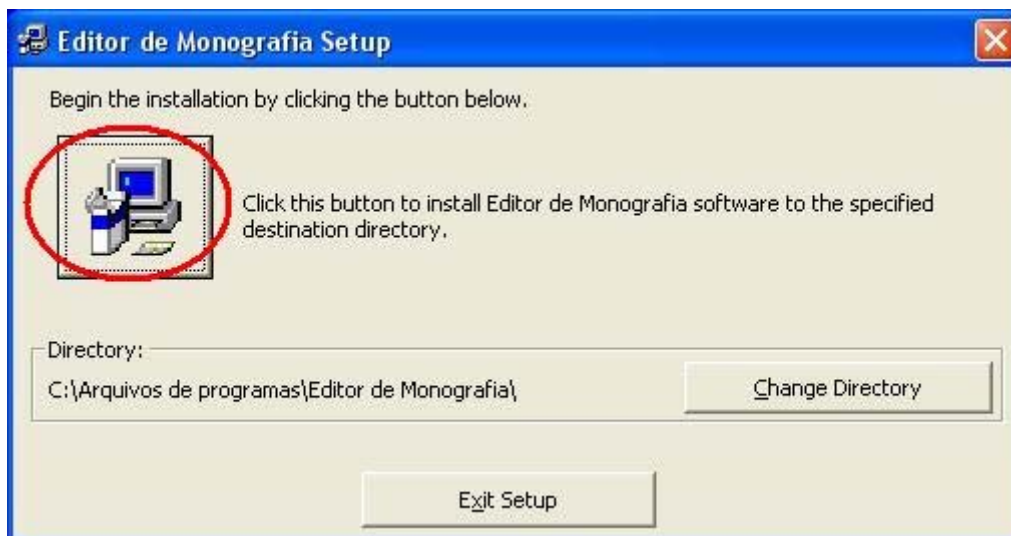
Editor de Monografia Setup

Begin the installation by clicking the button below.

Click this button to install Editor de Monografia software to the specified destination directory.

Directory:

C:\Arquivos de programas\Editor de Monografia\

Change Directory

Exit Setup